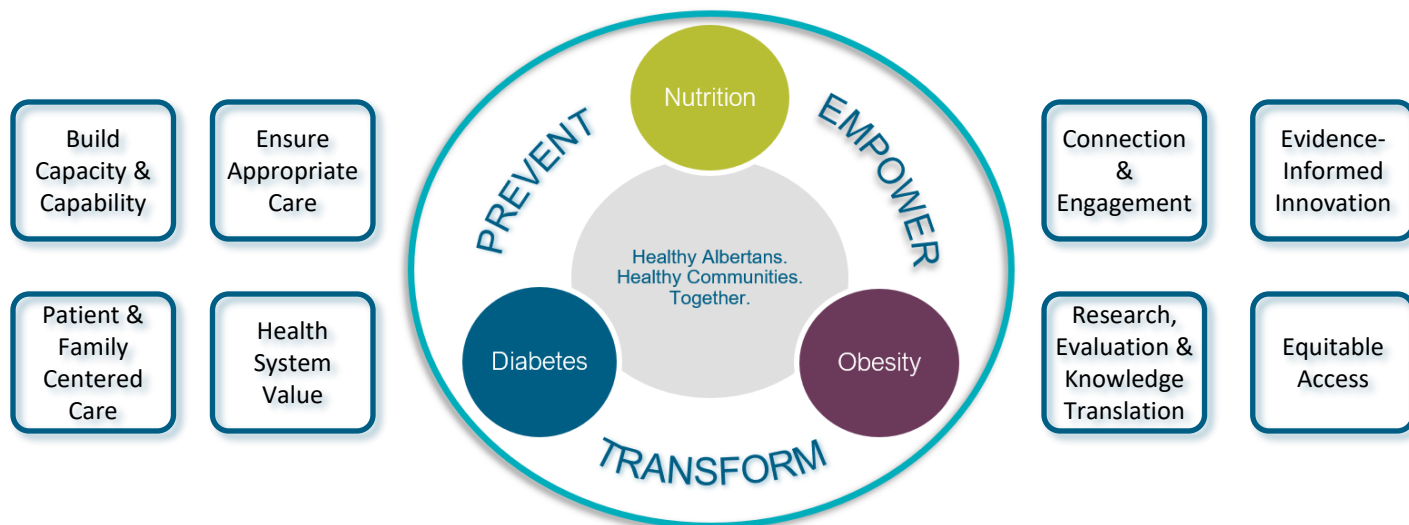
Build Capacity & Capability

Ensure Appropriate Care

Patient & Family Centered Care

Health System Value

PREVENT

Nutrition

EMPOWER

Healthy Albertans. Healthy Communities. Together.

Diabetes

Obesity

TRANSFORM

Connection & Engagement

Evidence-Informed Innovation

Research, Evaluation & Knowledge Translation

Equitable Access